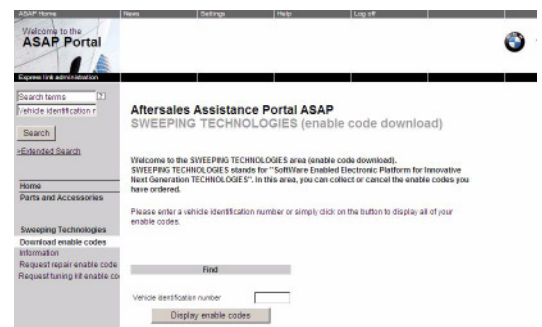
ASAP Home News Settings Help Log off

Welcome to the
ASAP Portal

Express link administration

Search terms ?
Vehicle identification n

Search

>Extended Search

Home
Parts and Accessories

Sweeping Technologies
Download enable codes
Information
Request repair enable code
Request tuning kit enable co

Aftersales Assistance Portal ASAP
SWEEPING TECHNOLOGIES (enable code download)

Welcome to the SWEEPING TECHNOLOGIES area (enable code download). SWEEPING TECHNOLOGIES stands for "SoftWare Enabled Electronic Platform for Innovative Next Generation TECHNOLOGIES". In this area, you can collect or cancel the enable codes you have ordered.

Please enter a vehicle identification number or simply click on the button to display all of your enable codes.

Find

Vehicle identification number

Display enable codes